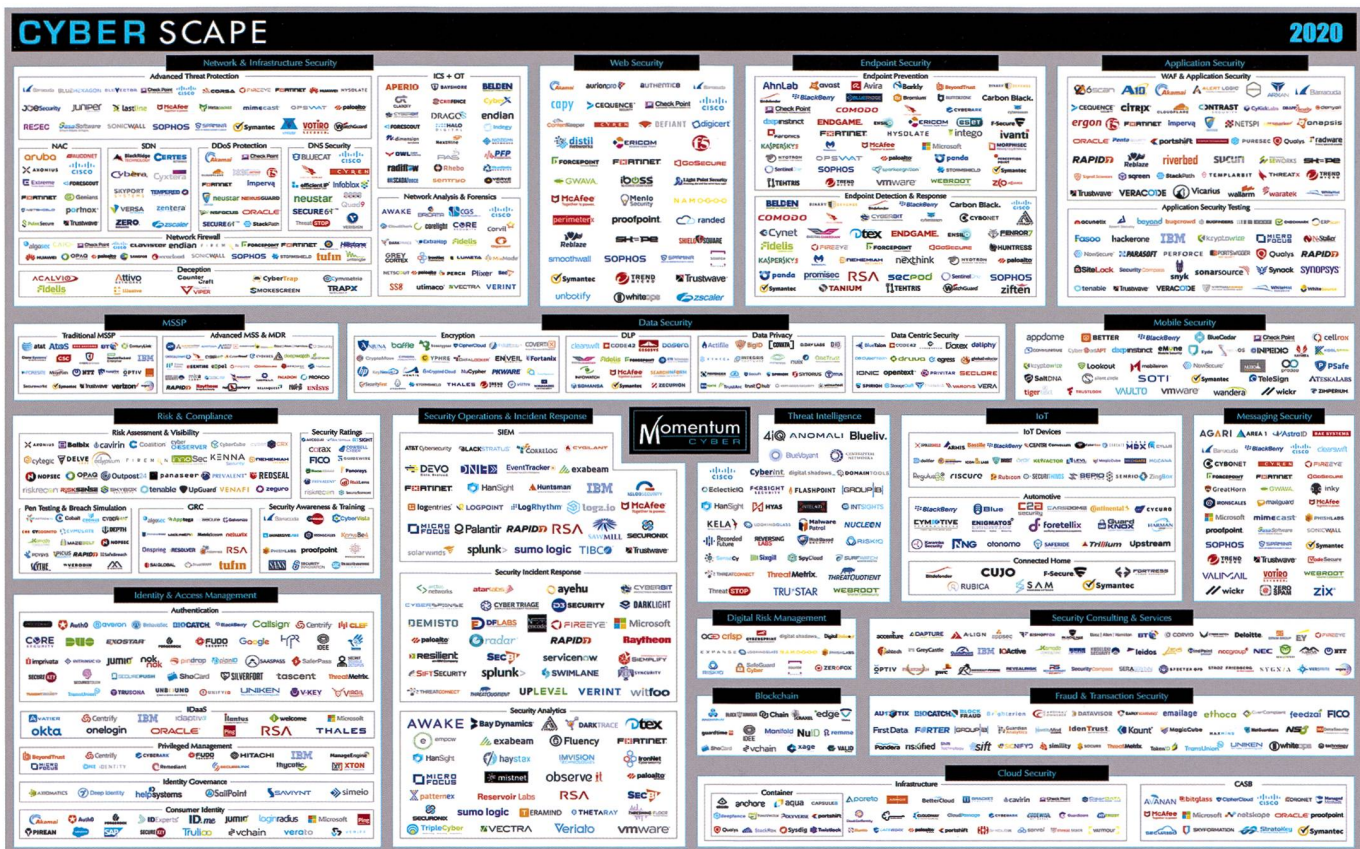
CYBERSCAPE 2020

Network & Infrastructure Security
Advanced Threat Protection
Juniper Lastline McAfee mimecast paloalto Symantec SOPHOS SONICWALL FORTINET
NAC
aruba CISCO FORESCOUT Extreme FORTINET portnox
SDN
CERTES Cyxtera VERSA zentera ZERO zscaler
DDoS Protection
Check Point FORTINET Imperva NEUSTAR ORACLE
DNS Security
BLUECAT CISCO infoblox neustar SECURE64
Network Firewall
Check Point endian FORTINET SOPHOS SONICWALL tufin
Deception
Attivo CyberTrap Cymmetria Fidelis SMOKESCREEN TRAPX
ICS + OT
APERIO BELDEN CyberX DRAGOS endian
Network Analysis & Forensics
AWAKE CISCO CORE Fidelis Plixer SS8 VECTRA VERINT

Web Security
Akamai aurionpro CISCO Check Point FORCEPOINT FORTINET iboss Menlo Security proofpoint randed SOPHOS Symantec TREND MICRO Trustwave Reblaze unbotify whiteops zscaler distil ERICOM DigiCert GoSecure

Endpoint Security
Endpoint Prevention
AhnLab avast Avira BlackBerry Check Point Carbon Black. deepinstinct ENDGAME. FORTINET HYSDLATE intego ivanti KASPERSKY McAfee Microsoft OPSWAT paloalto panda SOPHOS vmware WEBROOT Symantec
Endpoint Detection & Response
BELDEN Carbon Black. CYBONET Cynet Dtex ENDGAME. HUNTRESS Fidelis FORCEPOINT KASPERSKY nexthink panda promisec RSA secpod SOPHOS Symantec TANIUM TEHTRIS ziften

Application Security
WAF & Application Security
A10 Akamai Barracuda CITRIX CONTRAST ergon FORTINET Imperva ORACLE RAPID7 Reblaze riverbed SUCURI Trustwave VERACODE Vicarius wallarm
Application Security Testing
acunetix hackerone IBM MICRO FOCUS NowSecure PERFORCE SiteLock snyk sonarsource Synack SYNOPSYS Qualys Trustwave VERACODE

MSSP
Traditional MSSP
Advanced MSS & MDR
RAPID7 unisys verizon

Data Security
Encryption
baffle CipherCloud ENVEIL Fortanix PKWARE THALES
DLP
CODE42 Forcepoint Symantec ZECURION
Data Privacy
BigID Privitar
Data Centric Security
Dataguise dataiku IONIC opentext SECLORE VARONIS VERA

Mobile Security
appdome BETTER BlackBerry Check Point cellrox Lookout SOTI Symantec TeleSign vmware wandera wickr VAULTO

Risk & Compliance
Risk Assessment & Visibility
Balbix cavirin KENNA NOPSEC panaseer Prevalent REDSEAL tenable UpGuard VENAFI
Security Ratings
FICO
Pen Testing & Breach Simulation
RAPID7 Safebreach VERODIN
GRC
RESOLVER RSA tufin
Security Awareness & Training
CyberVista proofpoint

Security Operations & Incident Response
SIEM
AT&T Cybersecurity BLACKSTRATUS CORRELOG CYGILANT DEVO DNIF EventTracker exabeam FORTINET HanSight Huntsman IBM logentries LOGPOINT LogRhythm logz.io McAfee MICRO FOCUS Palantir RAPID7 RSA SAVVIMILL solarwinds splunk> sumo logic TIBCO Trustwave
Security Incident Response
ayehu CYBERBIT CYBER TRIAGE DARKLIGHT DEMISTO DFLABS FIREEYE Microsoft paloalto radar RAPID7 Raytheon Resilient SecBI servicenow SIEMPLIFY splunk> SWIMLANE VERINT UPLEVEL witfoo
Security Analytics
AWAKE Bay Dynamics DARKTRACE Dtex exabeam Fluency FORTINET HanSight haystax IMVISION mistnet observeit paloalto patternex Reservoir Labs RSA SecBI SECURONIX sumo logic TERAMIND THETARAY TripleCyber VECTRA Verialo vmware

Momentum CYBER

Threat Intelligence
4iQ ANOMALI Blueliv. Cyberint digital shadows DOMAINTOOLS FLASHPOINT GROUP-IB HYAS INTSIGHTS KELA Malware Patrol NUCLEON RISKIQ Recorded Future ThreatMetrix TRUSTAR WEBROOT

IoT
IoT Devices
ARMIS BlackBerry MOCANA
Automotive
BlackBerry ENIGMATOS foretellix Guard Knox Trillium Upstream
Connected Home
CUJO F-Secure FORTRESS RUBICA SAM Symantec

Messaging Security
AGARI AREA 1 AstroID BlackBerry CYBONET CYREN FireEye GreatHorn McAfee Microsoft mimecast proofpoint SOPHOS Symantec TREND MICRO Trustwave VALIMAIL votiro WEBROOT wickr zix

Identity & Access Management
Authentication
Auth0 Callsign Centrify CORE DUO EXOSTAR FUDO Google HYPR IDEE Imprivata jumio nok nok pindrop SAASPASS SecureAuth SILVERFORT tascent ThreatMetrix TRUSONA UNBOUND UNIKEN V-KEY
IDaaS
Centrify IBM Microsoft okta onelogin ORACLE RSA THALES
Privileged Management
BeyondTrust Centrify CYBERARK FUDO HITACHI ManageEngine thycotic XTON
Identity Governance
helpsystems SailPoint SAVIYNT simeio
Consumer Identity
Akamai Auth0 IDExperts ID.me jumio logiradius Microsoft PIREAN SAP Trulioo veroto vchain

Digital Risk Management
crisp digital shadows ZEROFOX

Blockchain
Chain edge NuID remme vchain xage

Security Consulting & Services
accenture A-LIGN CORVID Deloitte EY leidos NEC optiv pwc SERA-BRYNN STAGE FRIEDBERG

Fraud & Transaction Security
AUTOTIX BLOCKCHAIN BLOCK FRAUD DATAVISOR emailage ethoca feedzai FICO First Data FORTER IdenTrust Kount NS8 Pondera riskified sift simility TransUnion UNIKEN whiteops

Cloud Security
Infrastructure
Container
anchore aqua CAPSULE8 Aporeto BetterCloud cavirin Check Point Sysdig Twistlock Qualys StackRox
CASB
AVANAN bitglass CipherCloud CISCO CORONET McAfee Microsoft netskope ORACLE proofpoint Symantec SKYFORMATION Stratoliku